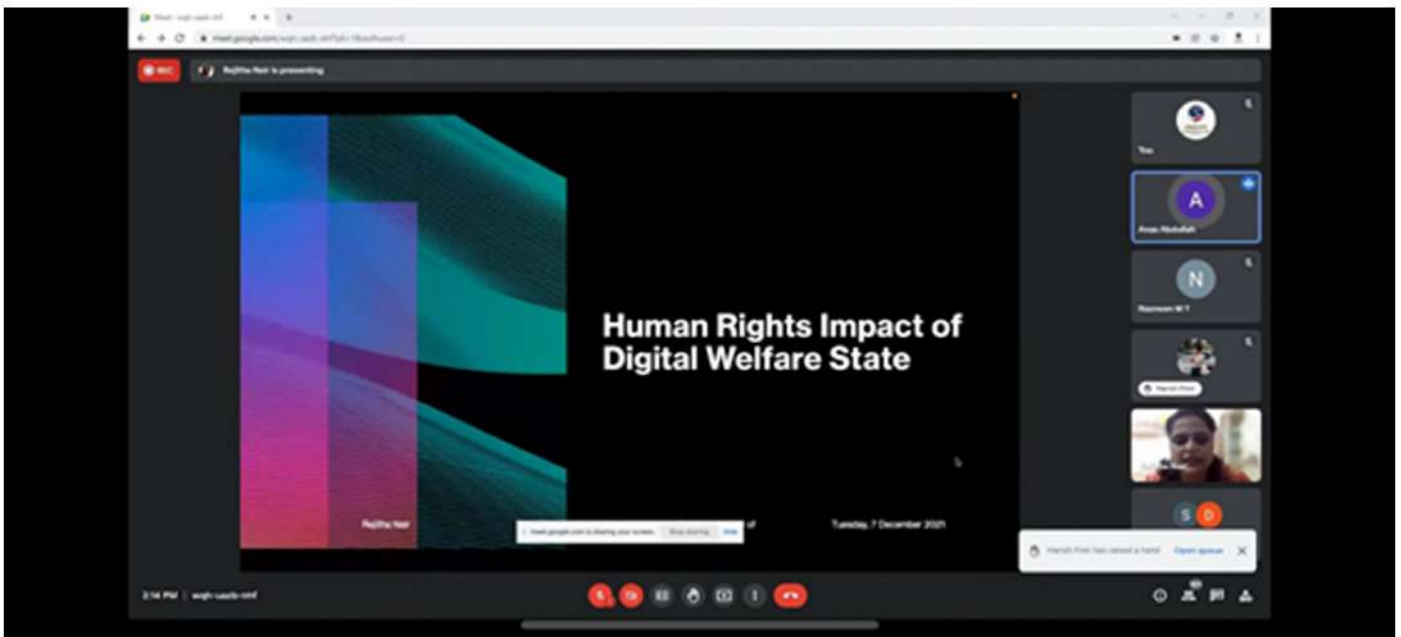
REC

Rejitha Nair is presenting

Human Rights Impact of Digital Welfare State

Rejitha Nair

Tuesday, 7 December 2021

meet.google.com is sharing your screen. Stop sharing Hide

You

A

N

S D

Harish Pirri has raised a hand Open queue

2:14 PM | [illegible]